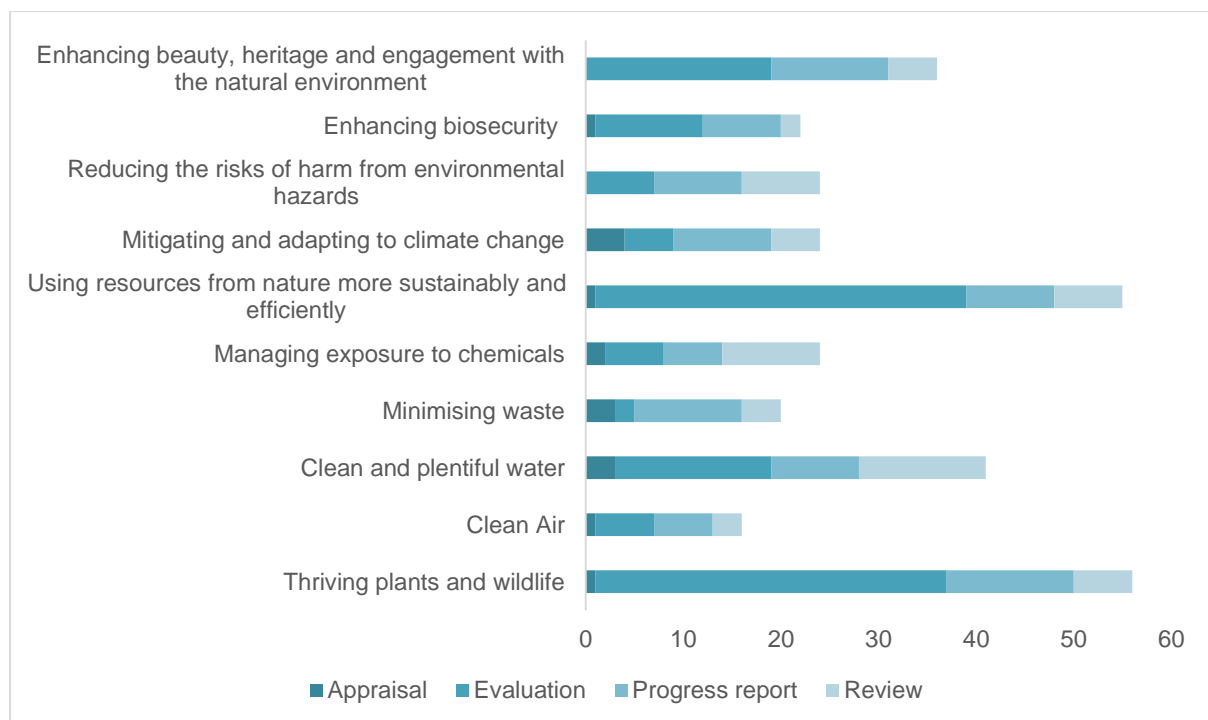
Enhancing beauty, heritage and engagement with the natural environment

Enhancing biosecurity

Reducing the risks of harm from environmental hazards

Mitigating and adapting to climate change

Using resources from nature more sustainably and efficiently

Managing exposure to chemicals

Minimising waste

Clean and plentiful water

Clean Air

Thriving plants and wildlife

0
10
20
30
40
50
60

Appraisal
Evaluation
Progress report
Review